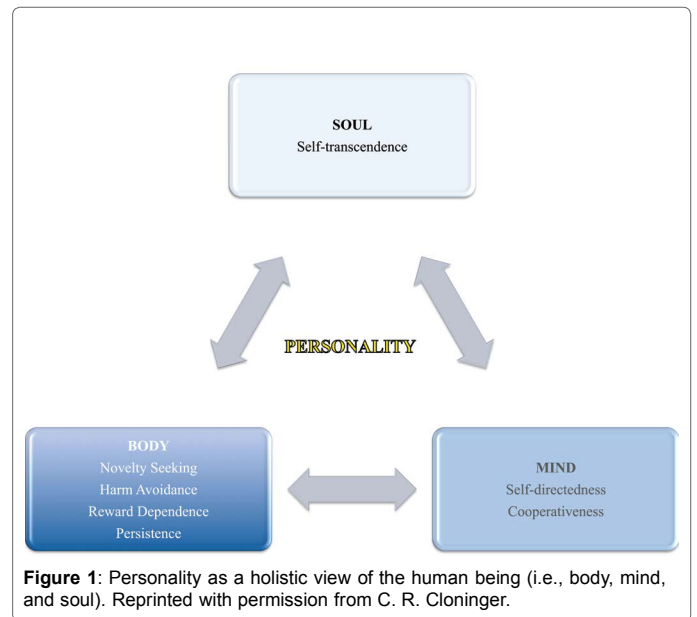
SOUL
Self-transcendence

PERSONALITY

BODY
Novelty Seeking
Harm Avoidance
Reward Dependence
Persistence

MIND
Self-directedness
Cooperativeness

**Figure 1**: Personality as a holistic view of the human being (i.e., body, mind, and soul). Reprinted with permission from C. R. Cloninger.